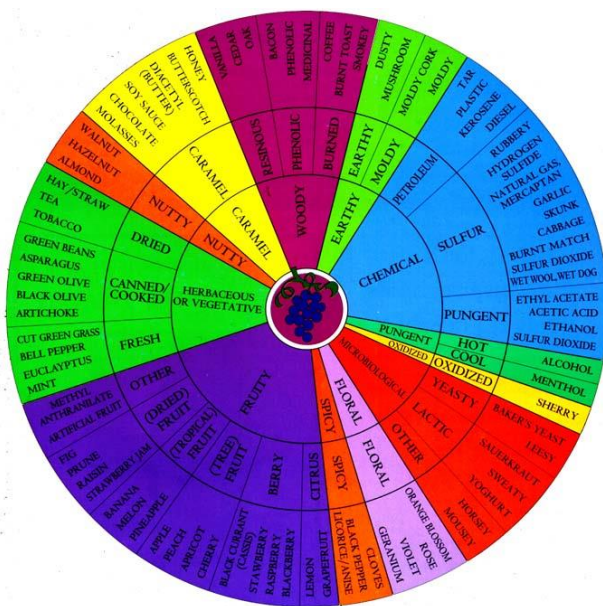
CHEMICAL
PETROLEUM
TAR
PLASTIC
KEROSENE
DIESEL
SULFUR
RUBBERY
HYDROGEN SULFIDE
NATURAL GAS, MERCAPTAN
GARLIC
SKUNK
CABBAGE
BURNT MATCH
SULFUR DIOXIDE
WET WOOL, WET DOG
PUNGENT
ETHYL ACETATE
ACETIC ACID
ETHANOL
SULFUR DIOXIDE
PUNGENT
HOT
ALCOHOL
COOL
MENTHOL
OXIDIZED
OXIDIZED
SHERRY
MICROBIOLOGICAL
YEASTY
BAKER'S YEAST
LACTIC
LEESY
SAUERKRAUT
SWEATY
YOGHURT
OTHER
HORSEY
MOUSEY
FLORAL
FLORAL
ORANGE BLOSSOM
ROSE
VIOLET
GERANIUM
SPICY
SPICY
CLOVES
BLACK PEPPER
LICORICE/ANISE
FRUITY
CITRUS
GRAPEFRUIT
LEMON
BERRY
BLACKBERRY
RASPBERRY
STAWBERRY
BLACK CURRANT (CASSIS)
(TREE) FRUIT
CHERRY
APRICOT
PEACH
APPLE
(TROPICAL) FRUIT
PINEAPPLE
MELON
BANANA
(DRIED) FRUIT
STRAWBERRY JAM
RAISIN
PRUNE
FIG
OTHER
ARTIFICIAL FRUIT
METHYL ANTHRANILATE
HERBACEOUS OR VEGETATIVE
FRESH
MINT
EUCALYPTUS
BELL PEPPER
CUT GREEN GRASS
CANNED/ COOKED
ARTICHOKE
BLACK OLIVE
GREEN OLIVE
ASPARAGUS
GREEN BEANS
DRIED
TOBACCO
TEA
HAY/STRAW
NUTTY
NUTTY
ALMOND
HAZELNUT
WALNUT
CARAMEL
CARAMEL
MOLASSES
CHOCOLATE
SOY SAUCE
DIACETYL (BUTTER)
BUTTERSCOTCH
HONEY
WOODY
RESINOUS
VANILLA
CEDAR
OAK
PHENOLIC
BACON
PHENOLIC
MEDICINAL
BURNED
COFFEE
BURNT TOAST
SMOKEY
EARTHY
EARTHY
DUSTY
MUSHROOM
MOLDY
MOLDY CORK
MOLDY